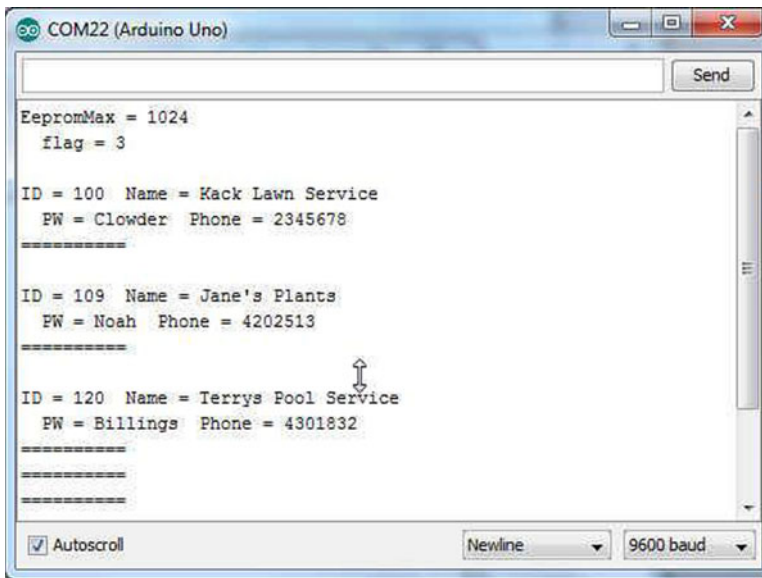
COM22 (Arduino Uno)

Send

EepromMax = 1024
flag = 3

ID = 100 Name = Kack Lawn Service
PW = Clowder Phone = 2345678
==========

ID = 109 Name = Jane's Plants
PW = Noah Phone = 4202513
==========

ID = 120 Name = Terrys Pool Service
PW = Billings Phone = 4301832
==========
==========
==========

Autoscroll

Newline

9600 baud